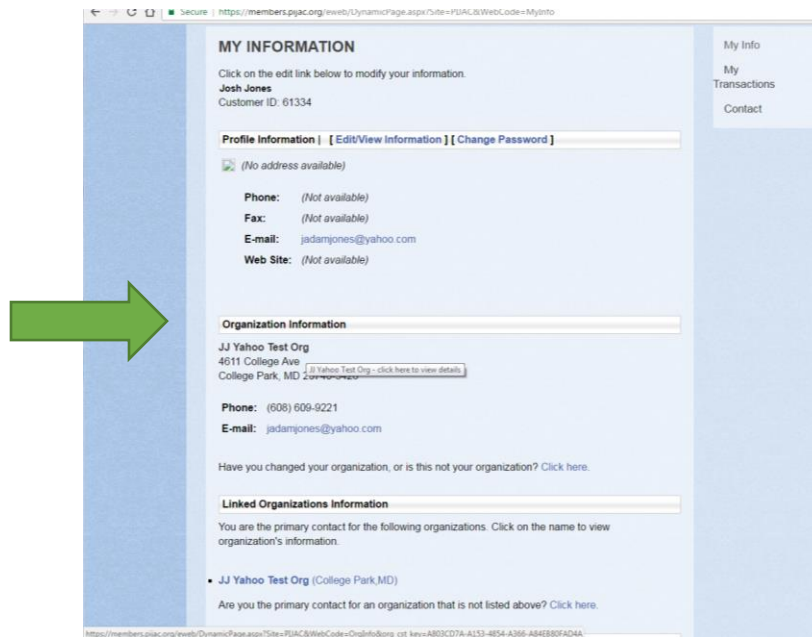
Secure | https://members.pjiac.org/eweb/DynamicPage.aspx?Site=PJIAC&WebCode=MyInfo

MY INFORMATION

Click on the edit link below to modify your information.
Josh Jones
Customer ID: 61334

Profile Information | [ Edit/View Information ] [ Change Password ]

(No address available)

Phone: (Not available)
Fax: (Not available)
E-mail: jadamjones@yahoo.com
Web Site: (Not available)

Organization Information

JJ Yahoo Test Org
4611 College Ave
College Park, MD 2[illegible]

JJ Yahoo Test Org - click here to view details

Phone: (608) 609-9221
E-mail: jadamjones@yahoo.com

Have you changed your organization, or is this not your organization? Click here.

Linked Organizations Information

You are the primary contact for the following organizations. Click on the name to view organization's information.

• JJ Yahoo Test Org (College Park,MD)

Are you the primary contact for an organization that is not listed above? Click here.

My Info
My Transactions
Contact

https://members.pjiac.org/eweb/DynamicPage.aspx?Site=PJIAC&WebCode=OrgInfo&org_cst_key=A803C07A-A153-4854-A366-A84E880FAD4A